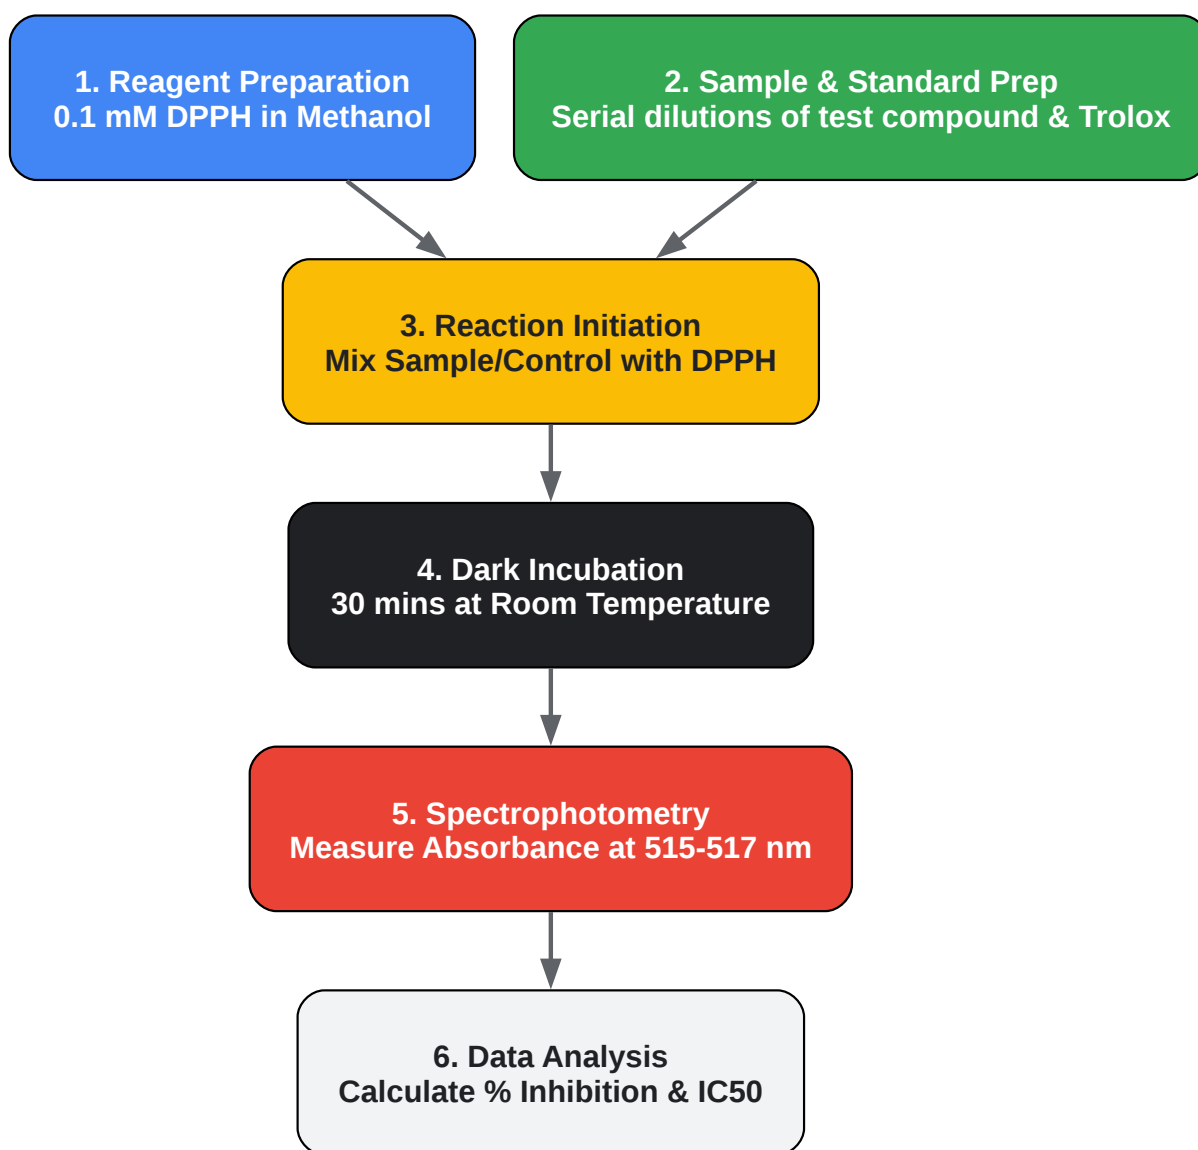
1. Reagent Preparation
0.1 mM DPPH in Methanol

2. Sample & Standard Prep
Serial dilutions of test compound & Trolox

3. Reaction Initiation
Mix Sample/Control with DPPH

4. Dark Incubation
30 mins at Room Temperature

5. Spectrophotometry
Measure Absorbance at 515-517 nm

6. Data Analysis
Calculate % Inhibition & IC50